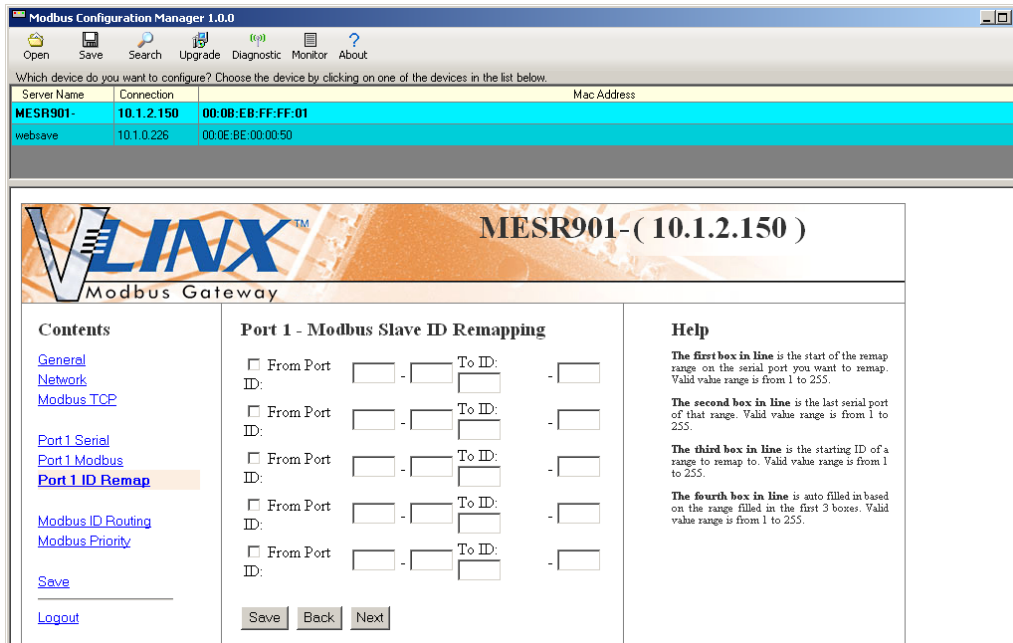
Modbus Configuration Manager 1.0.0

Open Save Search Upgrade Diagnostic Monitor About

Which device do you want to configure? Choose the device by clicking on one of the devices in the list below.

| Server Name | Connection | Mac Address |
|---|---|---|
| MESR901- | 10.1.2.150 | 00:0B:EB:FF:FF:01 |
| websave | 10.1.0.226 | 00:0E:BE:00:00:50 |

VLINX™
Modbus Gateway

MESR901-( 10.1.2.150 )

Contents

General
Network
Modbus TCP

Port 1 Serial
Port 1 Modbus
Port 1 ID Remap

Modbus ID Routing
Modbus Priority

Save

Logout

Port 1 - Modbus Slave ID Remapping

From Port ID: - To ID: -
From Port ID: - To ID: -
From Port ID: - To ID: -
From Port ID: - To ID: -
From Port ID: - To ID: -

Save Back Next

Help

The first box in line is the start of the remap range on the serial port you want to remap. Valid value range is from 1 to 255.

The second box in line is the last serial port of that range. Valid value range is from 1 to 255.

The third box in line is the starting ID of a range to remap to. Valid value range is from 1 to 255.

The fourth box in line is auto filled in based on the range filled in the first 3 boxes. Valid value range is from 1 to 255.